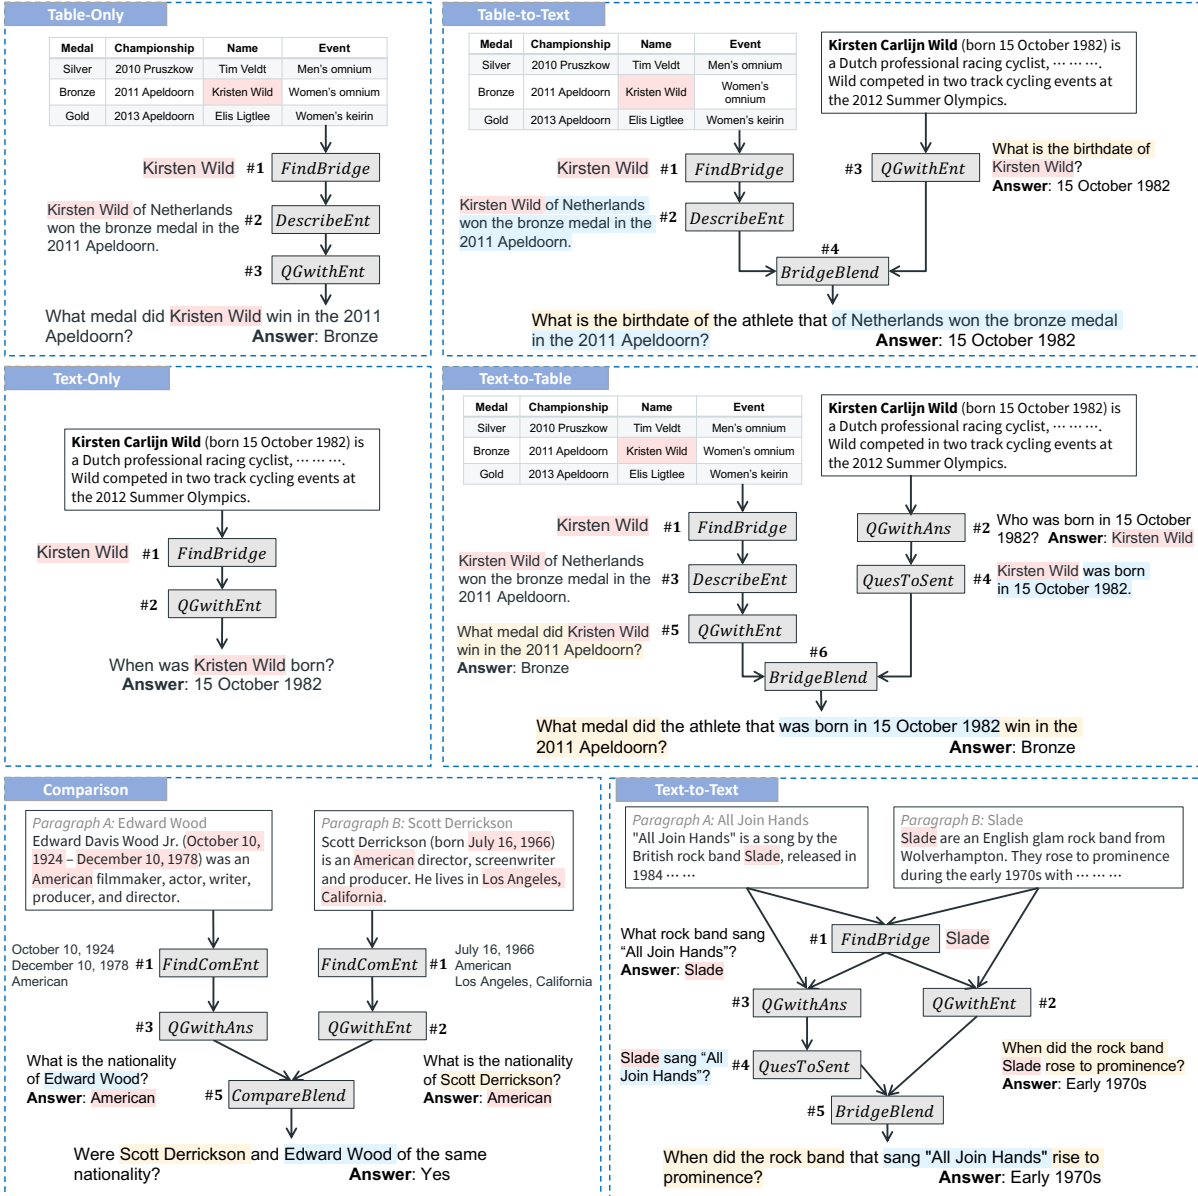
Table-Only

| Medal | Championship | Name | Event |
|---|---|---|---|
| Silver | 2010 Pruszkow | Tim Veldt | Men's omnium |
| Bronze | 2011 Apeldoorn | Kristen Wild | Women's omnium |
| Gold | 2013 Apeldoorn | Elis Ligtlee | Women's keirin |

Kirsten Wild #1 FindBridge

Kirsten Wild of Netherlands won the bronze medal in the 2011 Apeldoorn. #2 DescribeEnt

#3 QGwithEnt

What medal did Kristen Wild win in the 2011 Apeldoorn? Answer: Bronze

Table-to-Text

| Medal | Championship | Name | Event |
|---|---|---|---|
| Silver | 2010 Pruszkow | Tim Veldt | Men's omnium |
| Bronze | 2011 Apeldoorn | Kristen Wild | Women's omnium |
| Gold | 2013 Apeldoorn | Elis Ligtlee | Women's keirin |

Kirsten Carlijn Wild (born 15 October 1982) is a Dutch professional racing cyclist, ⋯ ⋯ ⋯. Wild competed in two track cycling events at the 2012 Summer Olympics.

Kirsten Wild #1 FindBridge

#3 QGwithEnt

What is the birthdate of Kirsten Wild? Answer: 15 October 1982

Kirsten Wild of Netherlands won the bronze medal in the 2011 Apeldoorn. #2 DescribeEnt

#4 BridgeBlend

What is the birthdate of the athlete that of Netherlands won the bronze medal in the 2011 Apeldoorn? Answer: 15 October 1982

Text-Only

Kirsten Carlijn Wild (born 15 October 1982) is a Dutch professional racing cyclist, ⋯ ⋯ ⋯. Wild competed in two track cycling events at the 2012 Summer Olympics.

Kirsten Wild #1 FindBridge

#2 QGwithEnt

When was Kristen Wild born? Answer: 15 October 1982

Text-to-Table

| Medal | Championship | Name | Event |
|---|---|---|---|
| Silver | 2010 Pruszkow | Tim Veldt | Men's omnium |
| Bronze | 2011 Apeldoorn | Kristen Wild | Women's omnium |
| Gold | 2013 Apeldoorn | Elis Ligtlee | Women's keirin |

Kirsten Carlijn Wild (born 15 October 1982) is a Dutch professional racing cyclist, ⋯ ⋯ ⋯. Wild competed in two track cycling events at the 2012 Summer Olympics.

Kirsten Wild #1 FindBridge

QGwithAns #2 Who was born in 15 October 1982? Answer: Kirsten Wild

Kirsten Wild of Netherlands won the bronze medal in the 2011 Apeldoorn. #3 DescribeEnt

QuesToSent #4 Kirsten Wild was born in 15 October 1982.

What medal did Kristen Wild win in the 2011 Apeldoorn? Answer: Bronze #5 QGwithEnt

#6 BridgeBlend

What medal did the athlete that was born in 15 October 1982 win in the 2011 Apeldoorn? Answer: Bronze

Comparison

Paragraph A: Edward Wood
Edward Davis Wood Jr. (October 10, 1924 – December 10, 1978) was an American filmmaker, actor, writer, producer, and director.

Paragraph B: Scott Derrickson
Scott Derrickson (born July 16, 1966) is an American director, screenwriter and producer. He lives in Los Angeles, California.

October 10, 1924
December 10, 1978 #1 FindComEnt
American

FindComEnt #1 July 16, 1966
American
Los Angeles, California

#3 QGwithAns

QGwithEnt #2

What is the nationality of Edward Wood? Answer: American

What is the nationality of Scott Derrickson? Answer: American

#5 CompareBlend

Were Scott Derrickson and Edward Wood of the same nationality? Answer: Yes

Text-to-Text

Paragraph A: All Join Hands
"All Join Hands" is a song by the British rock band Slade, released in 1984 ⋯ ⋯

Paragraph B: Slade
Slade are an English glam rock band from Wolverhampton. They rose to prominence during the early 1970s with ⋯ ⋯ ⋯

What rock band sang “All Join Hands”? Answer: Slade

#1 FindBridge Slade

#3 QGwithAns

QGwithEnt #2

Slade sang “All Join Hands”? #4 QuesToSent

When did the rock band Slade rose to prominence? Answer: Early 1970s

#5 BridgeBlend

When did the rock band that sang "All Join Hands" rise to prominence? Answer: Early 1970s